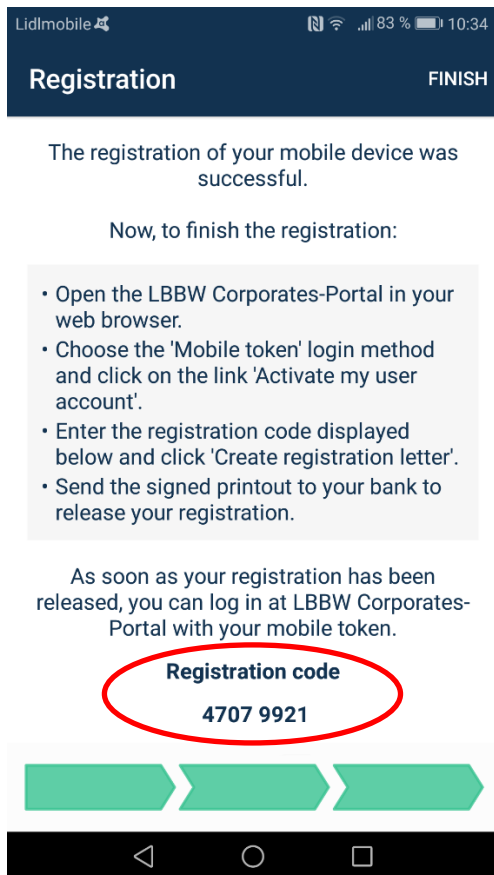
Lidlmobile 83 % 10:34

Registration FINISH

The registration of your mobile device was successful.

Now, to finish the registration:

• Open the LBBW Corporates-Portal in your web browser.
• Choose the 'Mobile token' login method and click on the link 'Activate my user account'.
• Enter the registration code displayed below and click 'Create registration letter'.
• Send the signed printout to your bank to release your registration.

As soon as your registration has been released, you can log in at LBBW Corporates-Portal with your mobile token.

Registration code

4707 9921